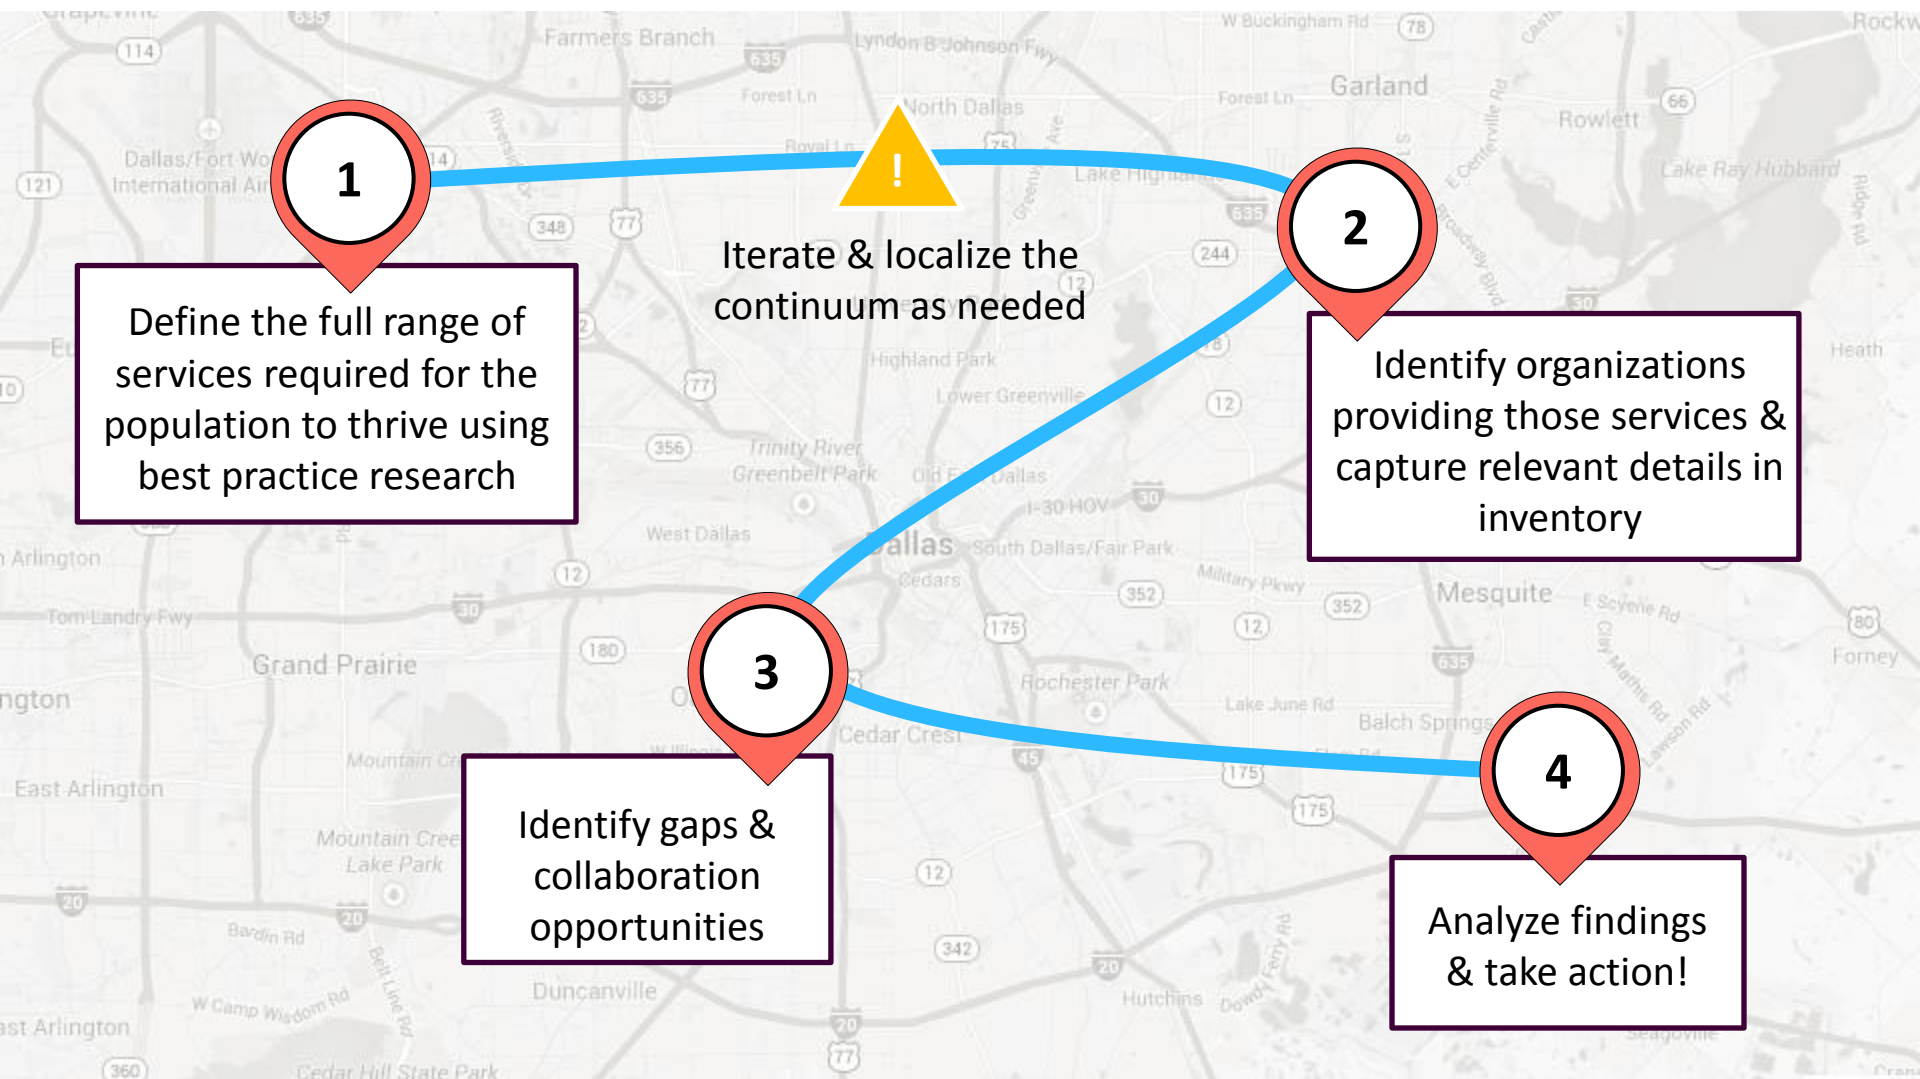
1

Define the full range of services required for the population to thrive using best practice research

!

Iterate & localize the continuum as needed

2

Identify organizations providing those services & capture relevant details in inventory

3

Identify gaps & collaboration opportunities

4

Analyze findings & take action!

Farmers Branch
Lyndon B Johnson Fwy
W Buckingham Rd
Garland
Rowlett
Lake Ray Hubbard
North Dallas
Forest Ln
Royal Ln
Dallas/Fort Worth International Airport
Lake Highlands
Highland Park
Lower Greenville
Trinity River Greenbelt Park
Old East Dallas
I-30 HOV
West Dallas
Dallas
South Dallas/Fair Park
Cedars
Military Pkwy
Mesquite
E Scyene Rd
Heath
Forney
Arlington
Tom Landry Fwy
Grand Prairie
Rochester Park
Lake June Rd
Balch Springs
Cedar Crest
Mountain Creek
East Arlington
Mountain Creek Lake Park
Bardin Rd
W Camp Wisdom Rd
Belt Line Rd
Duncanville
Hutchins
Cedar Hill State Park
Seagoville
114
121
348
77
635
78
66
75
244
12
356
30
180
352
175
80
45
20
342
360